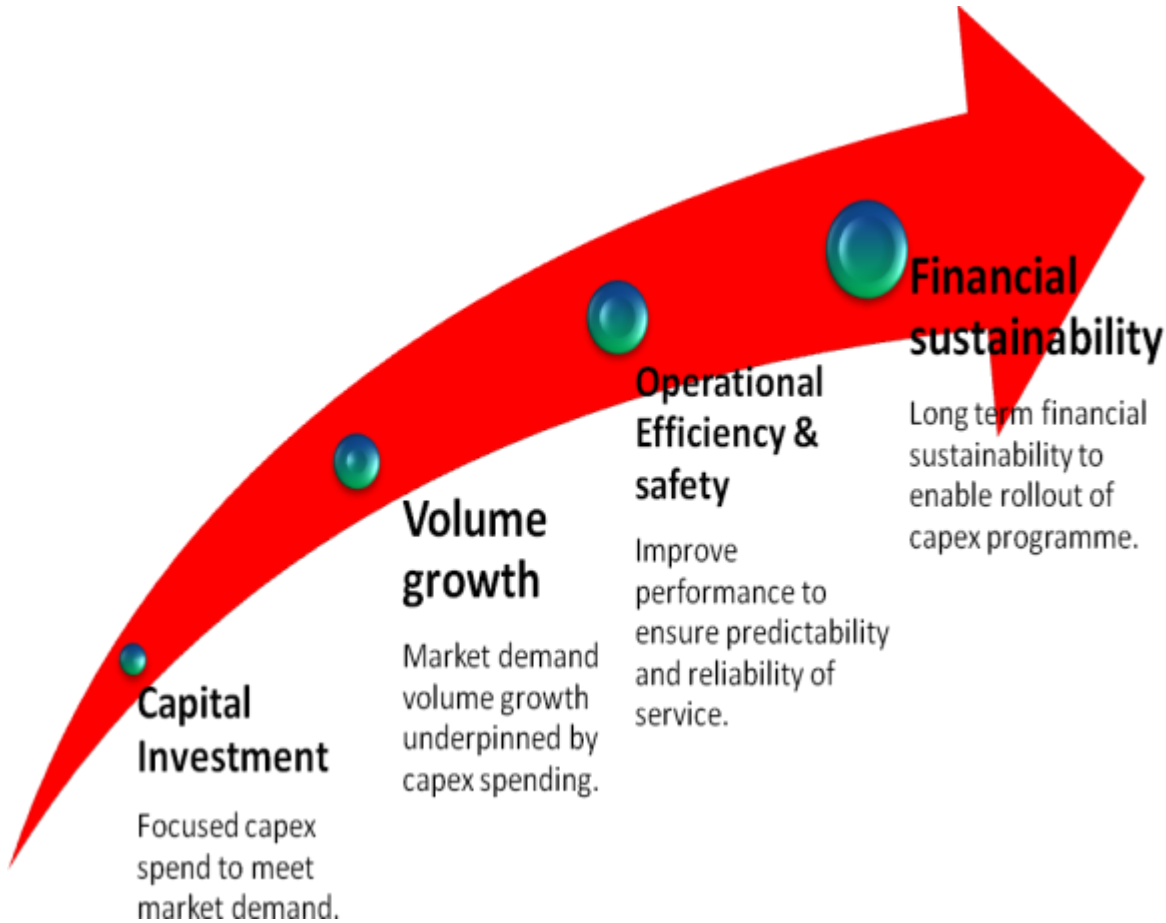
Capital Investment

Focused capex spend to meet market demand.

Volume growth

Market demand volume growth underpinned by capex spending.

Operational Efficiency & safety

Improve performance to ensure predictability and reliability of service.

Financial sustainability

Long term financial sustainability to enable rollout of capex programme.